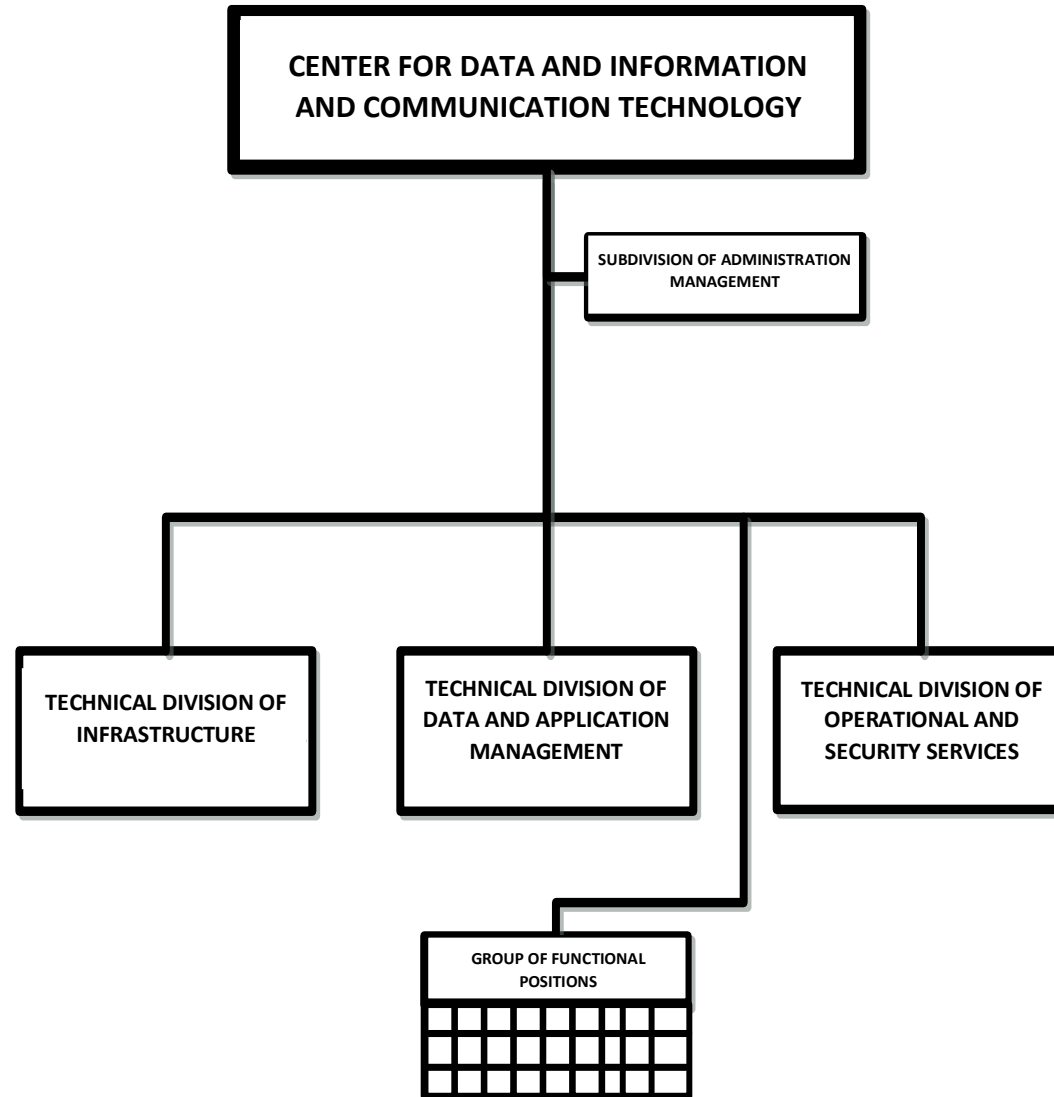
CENTER FOR DATA AND INFORMATION AND COMMUNICATION TECHNOLOGY

SUBDIVISION OF ADMINISTRATION MANAGEMENT

TECHNICAL DIVISION OF INFRASTRUCTURE

TECHNICAL DIVISION OF DATA AND APPLICATION MANAGEMENT

TECHNICAL DIVISION OF OPERATIONAL AND SECURITY SERVICES

GROUP OF FUNCTIONAL POSITIONS